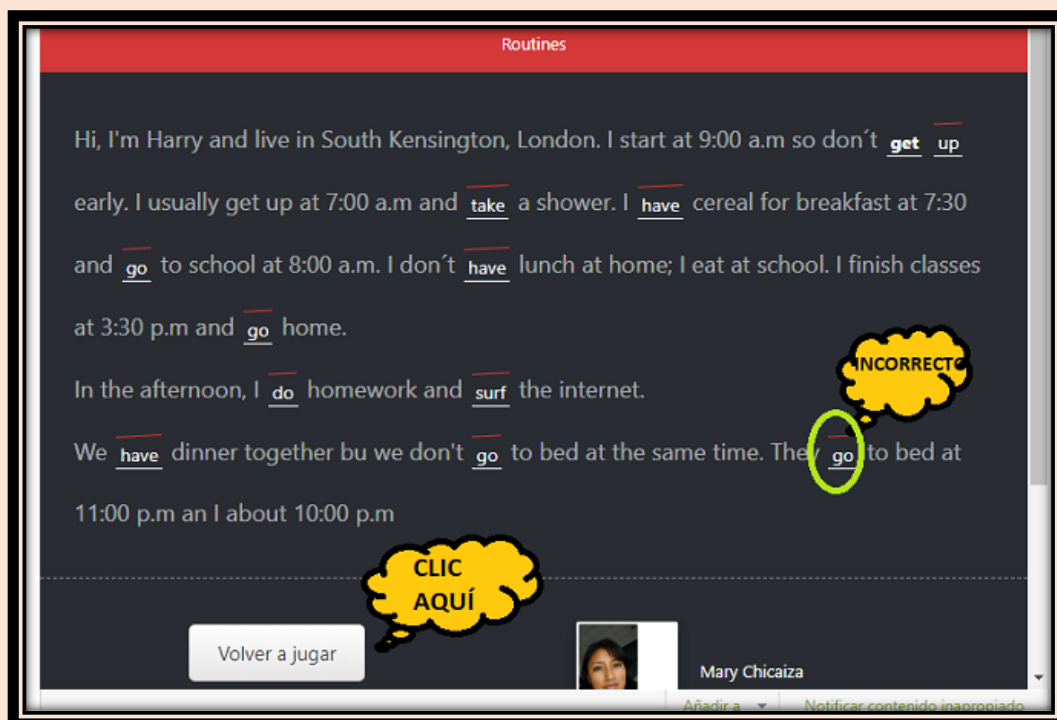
Routines

Hi, I'm Harry and live in South Kensington, London. I start at 9:00 a.m so don´t get up early. I usually get up at 7:00 a.m and take a shower. I have cereal for breakfast at 7:30 and go to school at 8:00 a.m. I don´t have lunch at home; I eat at school. I finish classes at 3:30 p.m and go home.

In the afternoon, I do homework and surf the internet.

We have dinner together bu we don't go to bed at the same time. They go to bed at 11:00 p.m an I about 10:00 p.m

INCORRECTO

CLIC AQUÍ

Volver a jugar

Mary Chicaiza

Añadir a

Notificar contenido inapropiado